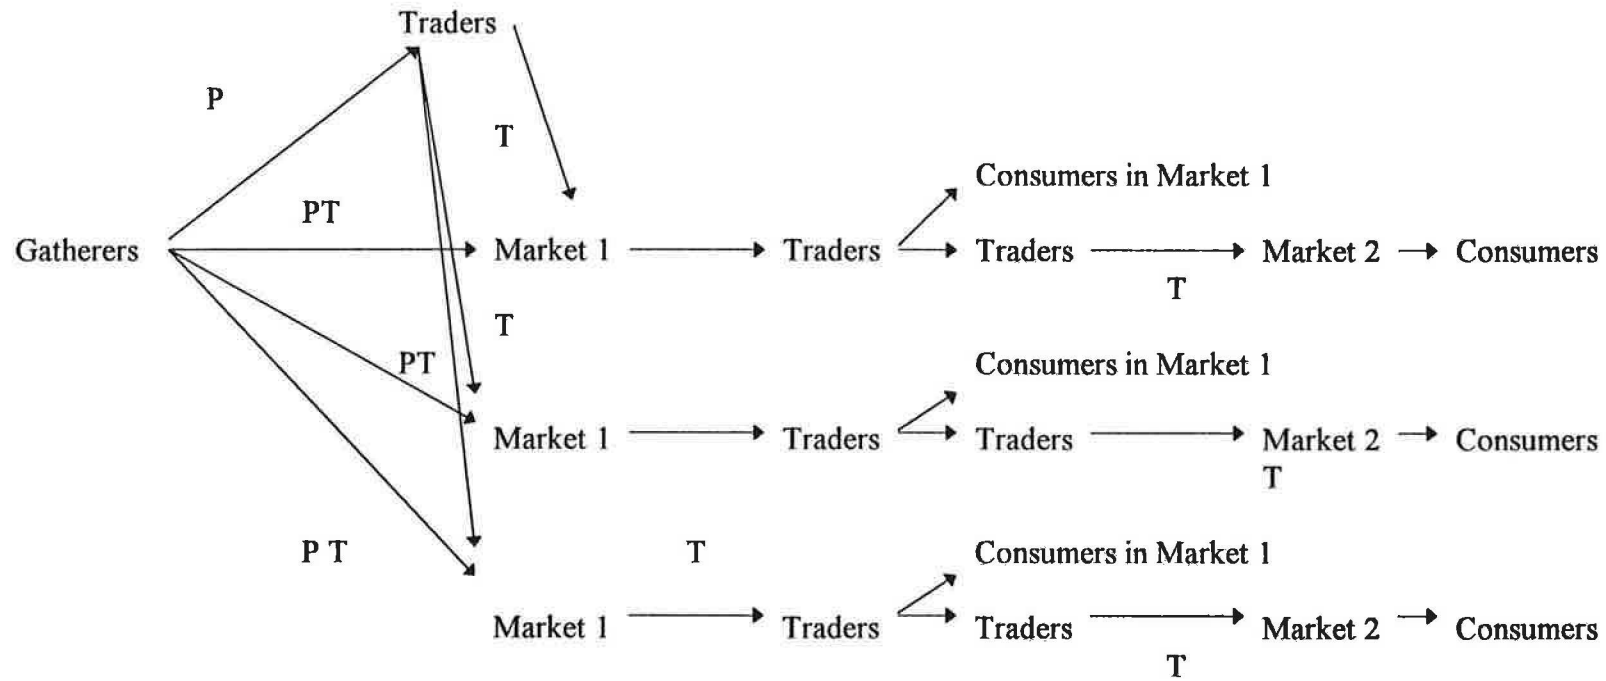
Traders

P

T

Consumers in Market 1

PT

Gatherers

Market 1

Traders

Traders

Market 2

Consumers

T

T

Consumers in Market 1

PT

Market 1

Traders

Traders

Market 2

Consumers

T

P T

T

Consumers in Market 1

Market 1

Traders

Traders

Market 2

Consumers

T